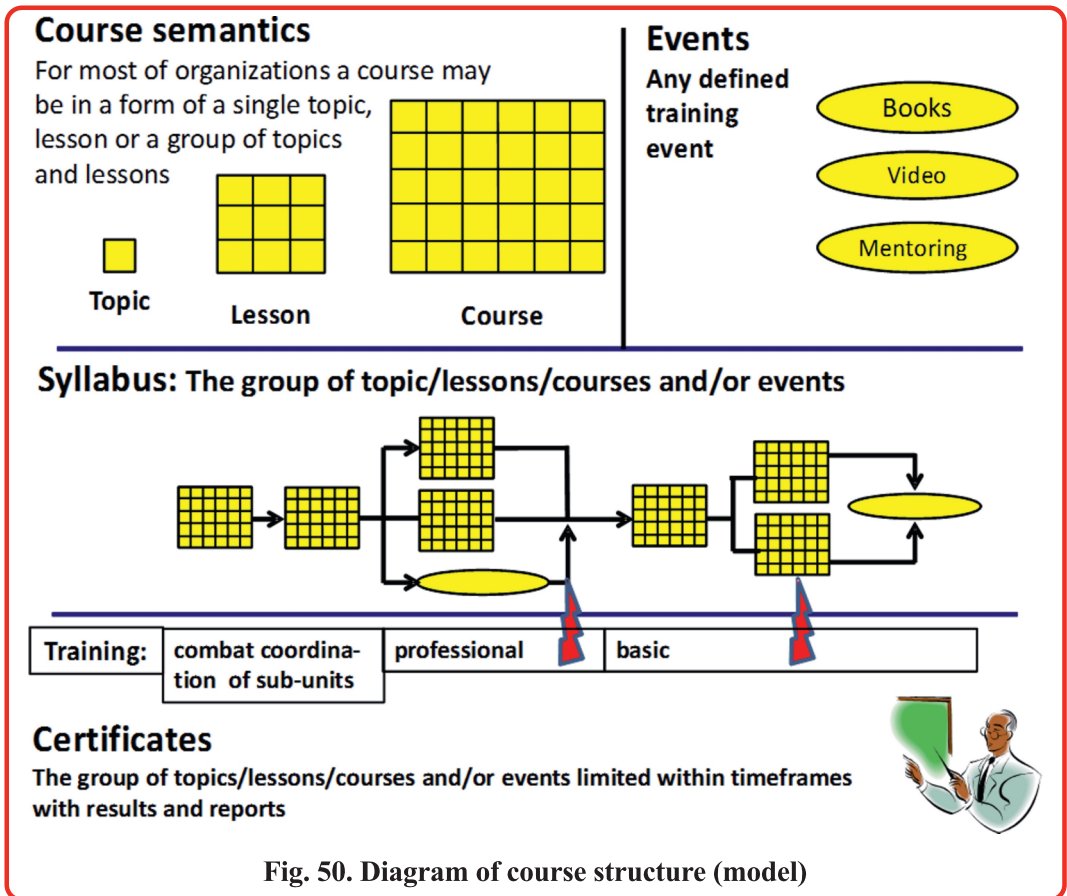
Course semantics

For most of organizations a course may be in a form of a single topic, lesson or a group of topics and lessons

Topic

Lesson

Course

Events

Any defined training event

Books

Video

Mentoring

Syllabus: The group of topic/lessons/courses and/or events

| Training: | combat coordination of sub-units | professional | basic |
|---|---|---|---|

Certificates

The group of topics/lessons/courses and/or events limited within timeframes with results and reports

Fig. 50. Diagram of course structure (model)